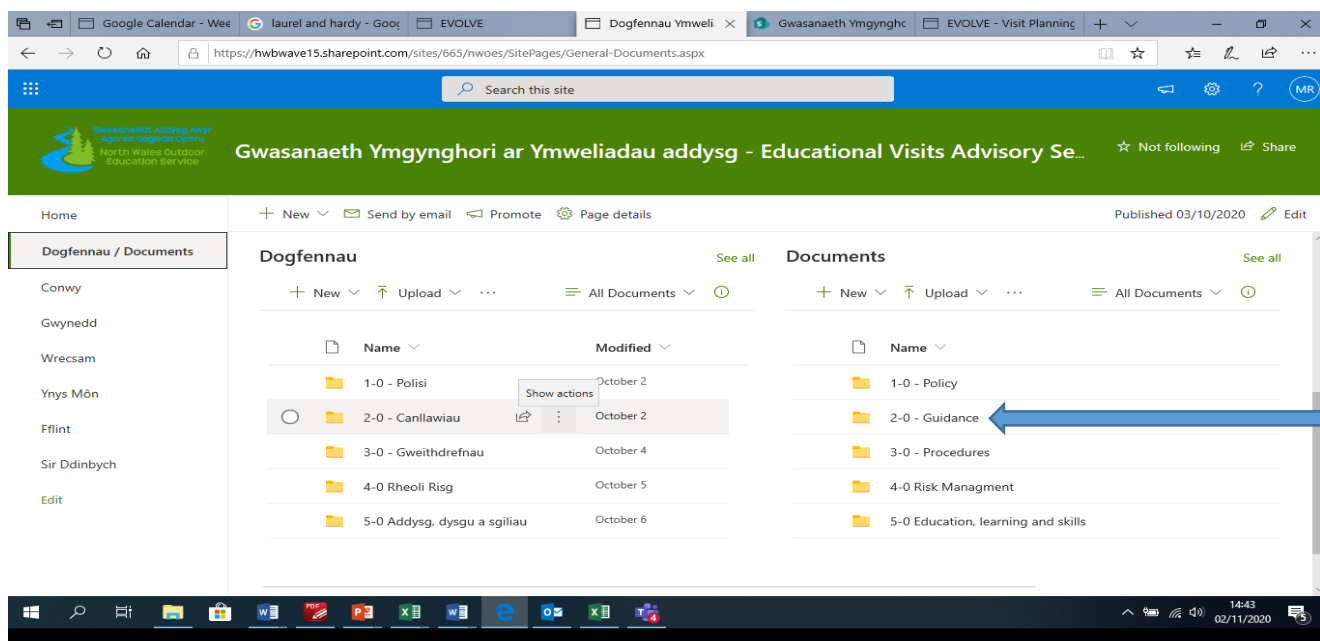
Google Calendar - Wee | laurel and hardy - Goo | EVOLVE | Dogfennau Ymweli | Gwasanaeth Ymgynghc | EVOLVE - Visit Planning

https://hwbwave15.sharepoint.com/sites/665/nwoes/SitePages/General-Documents.aspx

Search this site

MR

Gwasanaeth Addysg Awyr Agored Gogledd Cymru
North Wales Outdoor Education Service

Gwasanaeth Ymgynghori ar Ymweliadau addysg - Educational Visits Advisory Se...

☆ Not following  Share

Home
Dogfennau / Documents
Conwy
Gwynedd
Wrecsam
Ynys Môn
Fflint
Sir Ddinbych
Edit

+ New  Send by email  Promote  Page details

Published 03/10/2020  Edit

Dogfennau  See all

+ New  Upload  ···  All Documents

| Name | Modified |
|---|---|
| 1-0 - Polisi | October 2 |
| 2-0 - Canllawiau | October 2 |
| 3-0 - Gweithdrefnau | October 4 |
| 4-0 Rheoli Risg | October 5 |
| 5-0 Addysg, dysgu a sgiliau | October 6 |

Show actions

Documents  See all

+ New  Upload  ···  All Documents

| Name |
|---|
| 1-0 - Policy |
| 2-0 - Guidance |
| 3-0 - Procedures |
| 4-0 Risk Managment |
| 5-0 Education, learning and skills |

14:43
02/11/2020